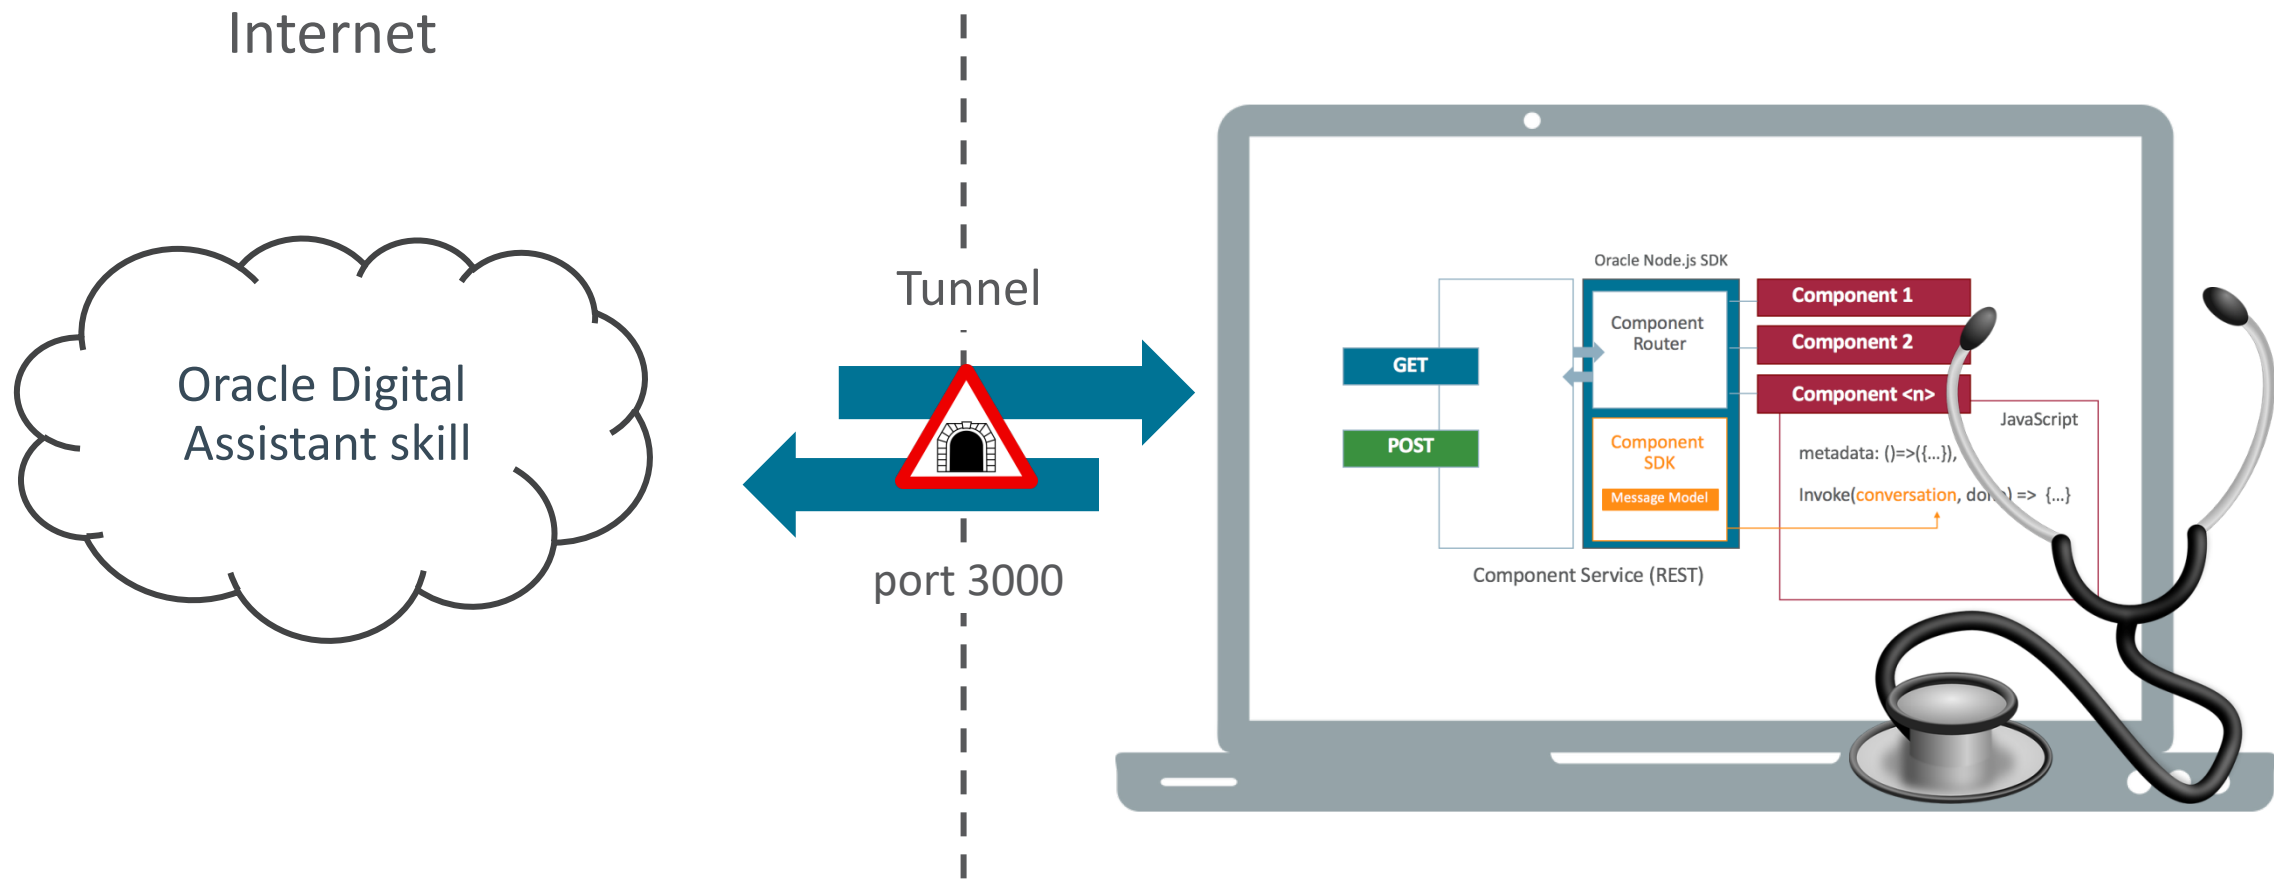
Internet

Oracle Digital Assistant skill

Tunnel

port 3000

Oracle Node.js SDK

GET

POST

Component Router

Component SDK

Message Model

Component 1

Component 2

Component <n>

JavaScript

metadata: ()=>({...}),

Invoke(conversation, do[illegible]) => {...}

Component Service (REST)